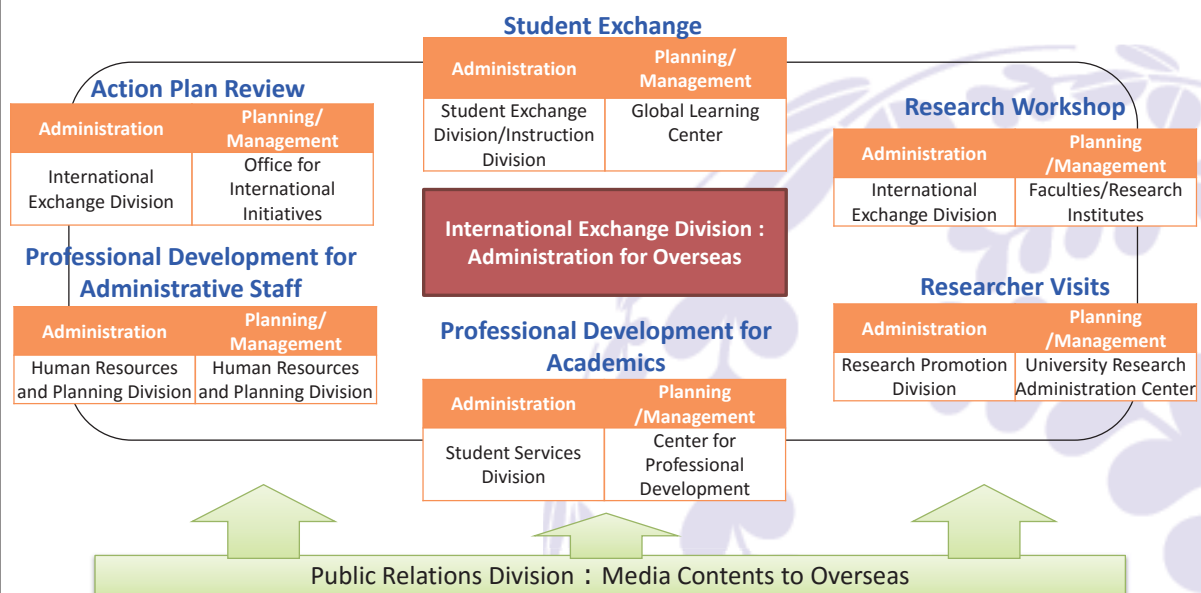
Student Exchange

| Administration | Planning/ Management |
|---|---|
| Student Exchange Division/Instruction Division | Global Learning Center |

Action Plan Review

| Administration | Planning/ Management |
|---|---|
| International Exchange Division | Office for International Initiatives |

Research Workshop

| Administration | Planning /Management |
|---|---|
| International Exchange Division | Faculties/Research Institutes |

International Exchange Division : Administration for Overseas

Professional Development for Administrative Staff

| Administration | Planning/ Management |
|---|---|
| Human Resources and Planning Division | Human Resources and Planning Division |

Researcher Visits

| Administration | Planning /Management |
|---|---|
| Research Promotion Division | University Research Administration Center |

Professional Development for Academics

| Administration | Planning /Management |
|---|---|
| Student Services Division | Center for Professional Development |

Public Relations Division：Media Contents to Overseas